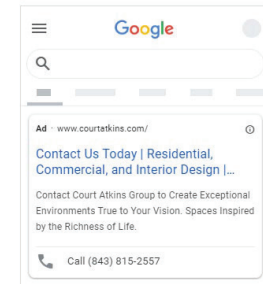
Google

Ad · www.courtatkins.com/

Contact Us Today | Residential, Commercial, and Interior Design |...

Contact Court Atkins Group to Create Exceptional Environments True to Your Vision. Spaces Inspired by the Richness of Life.

Call (843) 815-2557